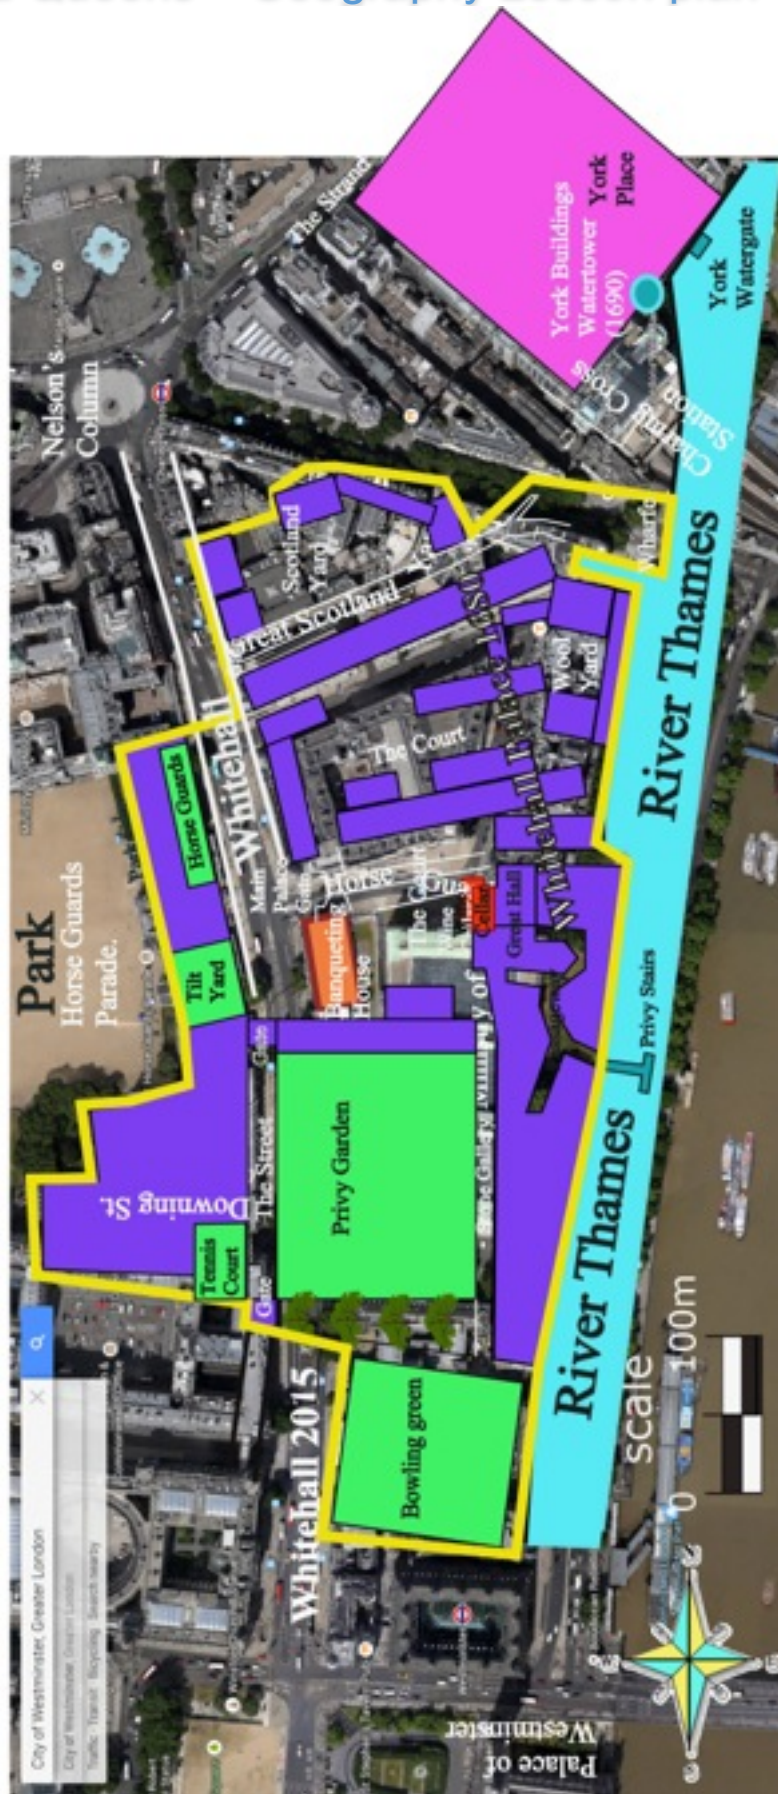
Geography lesson plan

York Place
York Buildings Watertower (1690)
York Watergate
Charing Cross Station
The Strand
Nelson's Column
Scotland Yard
Great Scotland Yard
Wharfe
River Thames
Whitehall
Whitehall Palace 1650
Wool Yard
The Court
Horse Guards
Park
Horse Guards Parade.
Main Palace Gate
Horse Guards
Banqueting House
Cellar
Great Hall
Tilt Yard
Privy Stairs
Gate
The Street
Privy Garden
Stone Gallery
Downing St.
Tennis Court
Gate
River Thames
scale
0
100m
Bowling green
Whitehall 2015
Palace of Westminster
City of Westminster, Greater London
City of Westminster, Greater London
Traffic Transit Bicycling Search nearby